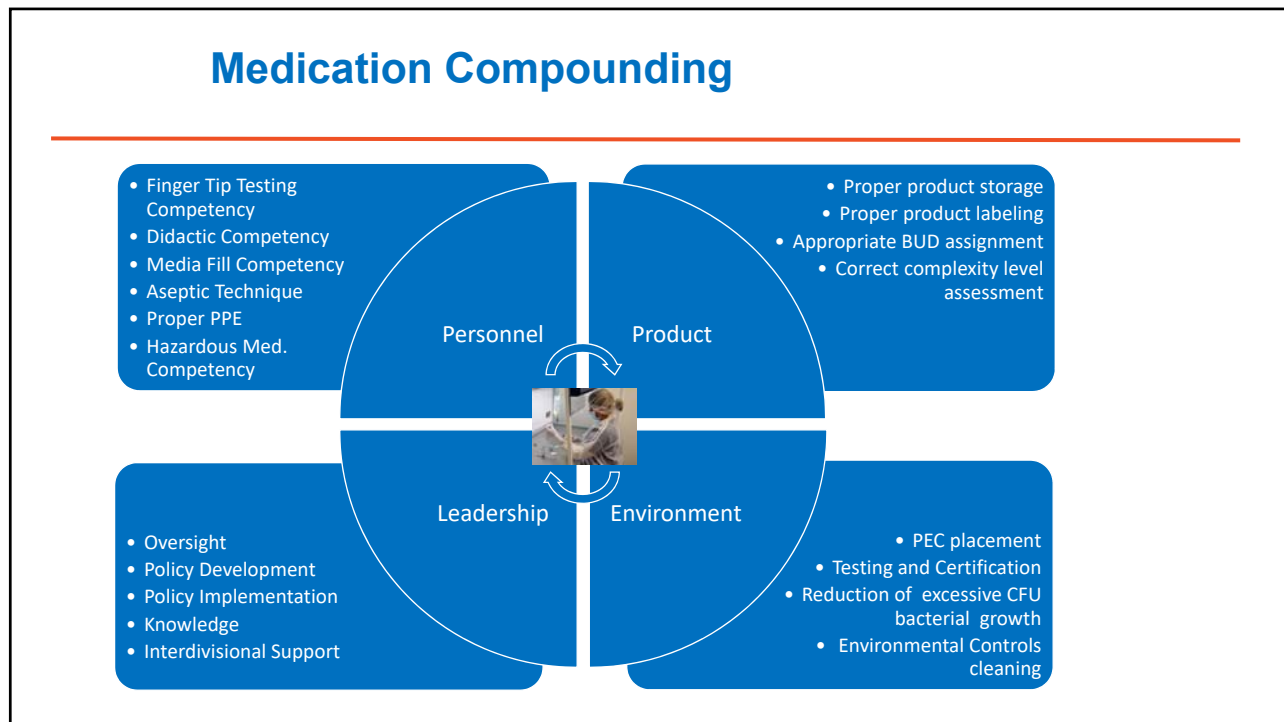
Medication Compounding

- Finger Tip Testing Competency
- Didactic Competency
- Media Fill Competency
- Aseptic Technique
- Proper PPE
- Hazardous Med. Competency

- Proper product storage
- Proper product labeling
- Appropriate BUD assignment
- Correct complexity level assessment

Personnel

Product

Leadership

Environment

- Oversight
- Policy Development
- Policy Implementation
- Knowledge
- Interdivisional Support

- PEC placement
- Testing and Certification
- Reduction of excessive CFU bacterial growth
- Environmental Controls cleaning